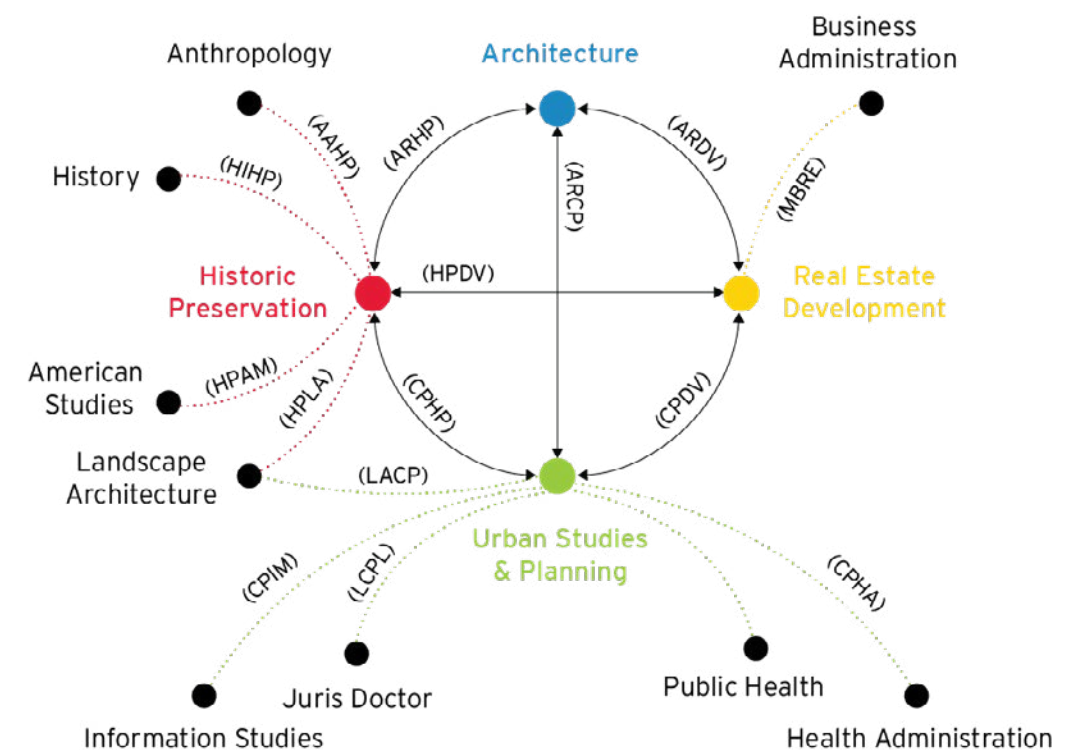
Anthropology

Architecture

Business Administration

(AAHP)

(ARHP)

(ARDV)

History

(HIHP)

(ARCP)

(MBRE)

Historic Preservation

(HPDV)

Real Estate Development

American Studies

(HPAM)

(HPLA)

(CPHP)

(CPDV)

Landscape Architecture

(LACP)

Urban Studies & Planning

(CPIM)

(LCPL)

(CPHA)

Juris Doctor

Public Health

Information Studies

Health Administration